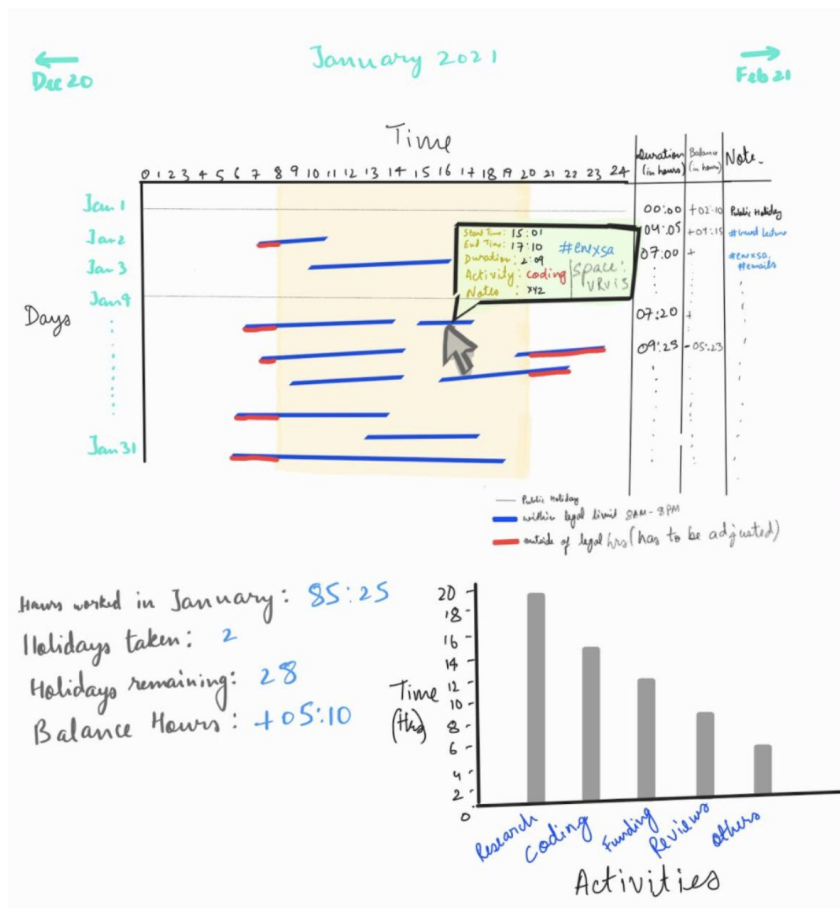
Dec 20

January 2021

Feb 21

Time

0 1 2 3 4 5 6 7 8 9 10 11 12 13 14 15 16 17 18 19 20 21 22 23 24

| Duration (in hours) | Balance (in hours) | Note |
|---|---|---|
| 00:00 | +02:10 | Public Holiday |
| 04:05 | +01:15 | #Guest lecture |
| 07:00 | + | #enxsa #emails |
| 07:20 | + | |
| 09:23 | -05:23 | |

Jan 1
Jan 2
Jan 3
Jan 4
Days
Jan 31

Start Time: 15:01
End Time: 17:10
Duration: 2:09
Activity: coding
Notes: 742
#enxsa
Space: VRVIS

Public Holiday
within legal limit 8AM - 8PM
outside of legal hrs (has to be adjusted)

Hours worked in January: 85:25
Holidays taken: 2
Holidays remaining: 28
Balance Hours: +05:10

Time (Hrs)
20
18
16
14
12
10
8
6
4
2
0

Research
Coding
Funding
Reviews
Others

Activities